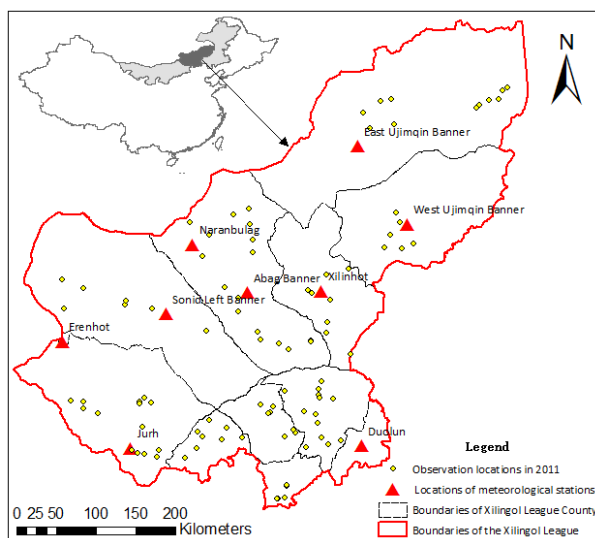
N

East Ujimqin Banner

West Ujimqin Banner

Naranbulag

Abag Banner

Xilinhot

Sonid Left Banner

Erenhot

Jurh

Duolun

Legend

Observation locations in 2011

Locations of meteorological stations

Boundaries of Xilingol League County

Boundaries of the Xilingol League

0 25 50 100 150 200
Kilometers